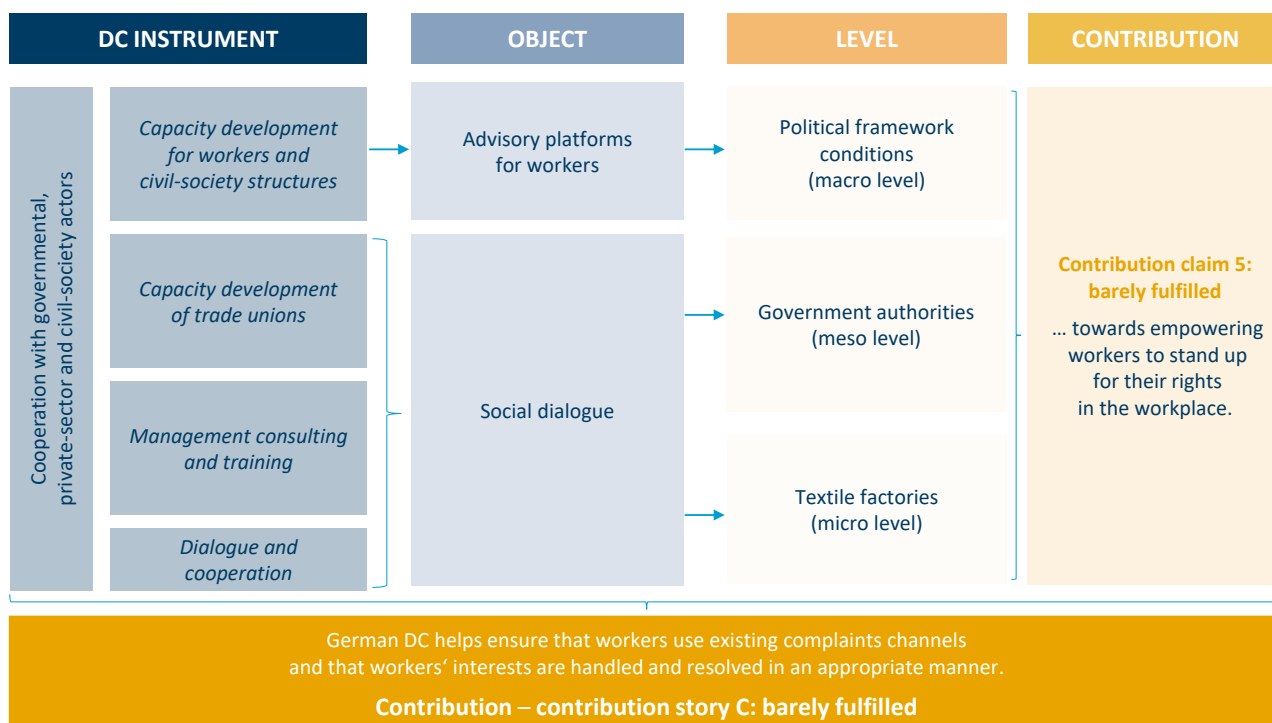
DC INSTRUMENT

OBJECT

LEVEL

CONTRIBUTION

Cooperation with governmental, private-sector and civil-society actors

Capacity development for workers and civil-society structures

Advisory platforms for workers

Political framework conditions (macro level)

Capacity development of trade unions

Management consulting and training

Dialogue and cooperation

Social dialogue

Government authorities (meso level)

Textile factories (micro level)

Contribution claim 5: barely fulfilled

… towards empowering workers to stand up for their rights in the workplace.

German DC helps ensure that workers use existing complaints channels and that workers' interests are handled and resolved in an appropriate manner.

Contribution – contribution story C: barely fulfilled